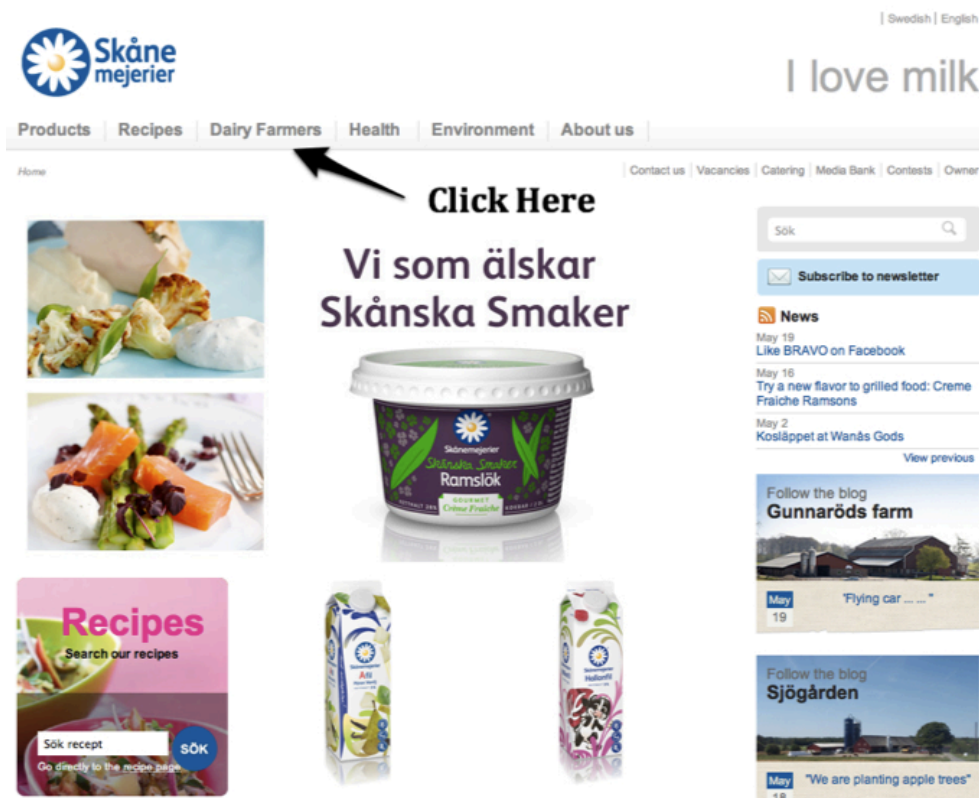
| Swedish | English

Skåne mejerier

I love milk

Products | Recipes | Dairy Farmers | Health | Environment | About us

Home

Contact us | Vacancies | Catering | Media Bank | Contests | Owner

Click Here

Vi som älskar Skånska Smaker

Skånemejerier
Skånska Smaker
Ramslök
GOURMET
Crème Fraiche

Sök

Subscribe to newsletter

News

May 19
Like BRAVO on Facebook

May 16
Try a new flavor to grilled food: Creme Fraiche Ramsons

May 2
Kosläppet at Wanås Gods

View previous

Follow the blog
Gunnaröds farm

May 19
"Flying car ... ..."

Follow the blog
Sjögården

May
"We are planting apple trees"

Recipes
Search our recipes

Sök recept
SÖK
Go directly to the recipe page

Skånemejerier
Skånemejerier